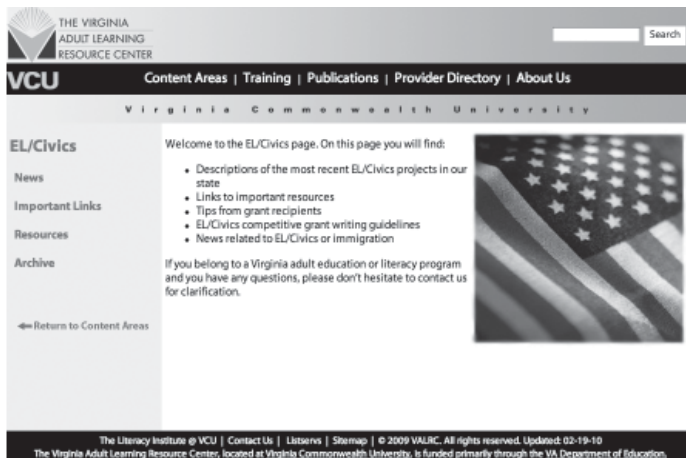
THE VIRGINIA ADULT LEARNING RESOURCE CENTER

Search

VCU

Content Areas | Training | Publications | Provider Directory | About Us

Virginia Commonwealth University

EL/Civics

News

Important Links

Resources

Archive

Return to Content Areas

Welcome to the EL/Civics page. On this page you will find:

- Descriptions of the most recent EL/Civics projects in our state
- Links to important resources
- Tips from grant recipients
- EL/Civics competitive grant writing guidelines
- News related to EL/Civics or immigration

If you belong to a Virginia adult education or literacy program and you have any questions, please don't hesitate to contact us for clarification.

The Literacy Institute @ VCU | Contact Us | Listservs | Sitemap | © 2009 VALRC. All rights reserved. Updated: 02-19-10

The Virginia Adult Learning Resource Center, located at Virginia Commonwealth University, is funded primarily through the VA Department of Education.